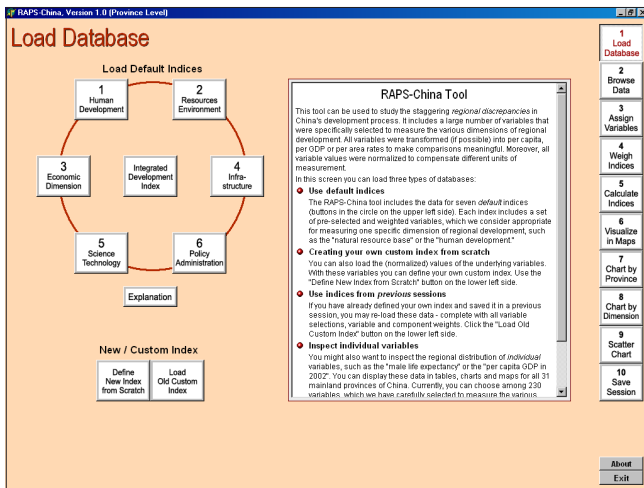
RAPS-China, Version 1.0 (Province Level)

Load Database

Load Default Indices

1
Human
Development

2
Resources
Environment

3
Economic
Dimension

Integrated
Development
Index

4
Infra-
structure

5
Science
Technology

6
Policy
Administration

Explanation

New / Custom Index

Define
New Index
from Scratch

Load
Old Custom
Index

RAPS-China Tool

This tool can be used to study the staggering *regional discrepancies* in China's development process. It includes a large number of variables that were specifically selected to measure the various dimensions of regional development. All variables were transformed (if possible) into per capita, per GDP or per area rates to make comparisons meaningful. Moreover, all variable values were normalized to compensate different units of measurement.

In this screen you can load three types of databases:

Use default indices

The RAPS-China tool includes the data for seven *default* indices (buttons in the circle on the upper left side). Each index includes a set of pre-selected and weighted variables, which we consider appropriate for measuring one specific dimension of regional development, such as the "natural resource base" or the "human development."

Creating your own custom index from scratch

You can also load the (normalized) values of the underlying variables. With these variables you can define your own custom index. Use the "Define New Index from Scratch" button on the lower left side.

Use indices from *previous* sessions

If you have already defined your own index and saved it in a previous session, you may re-load these data - complete with all variable selections, variable and component weights. Click the "Load Old Custom Index" button on the lower left side.

Inspect individual variables

You might also want to inspect the regional distribution of *individual* variables, such as the "male life expectancy" or the "per capita GDP in 2002". You can display these data in tables, charts and maps for all 31 mainland provinces of China. Currently, you can choose among 230 variables, which we have carefully selected to measure the various

1
Load
Database

2
Browse
Data

3
Assign
Variables

4
Weigh
Indices

5
Calculate
Indices

6
Visualize
in Maps

7
Chart by
Province

8
Chart by
Dimension

9
Scatter
Chart

10
Save
Session

About

Exit